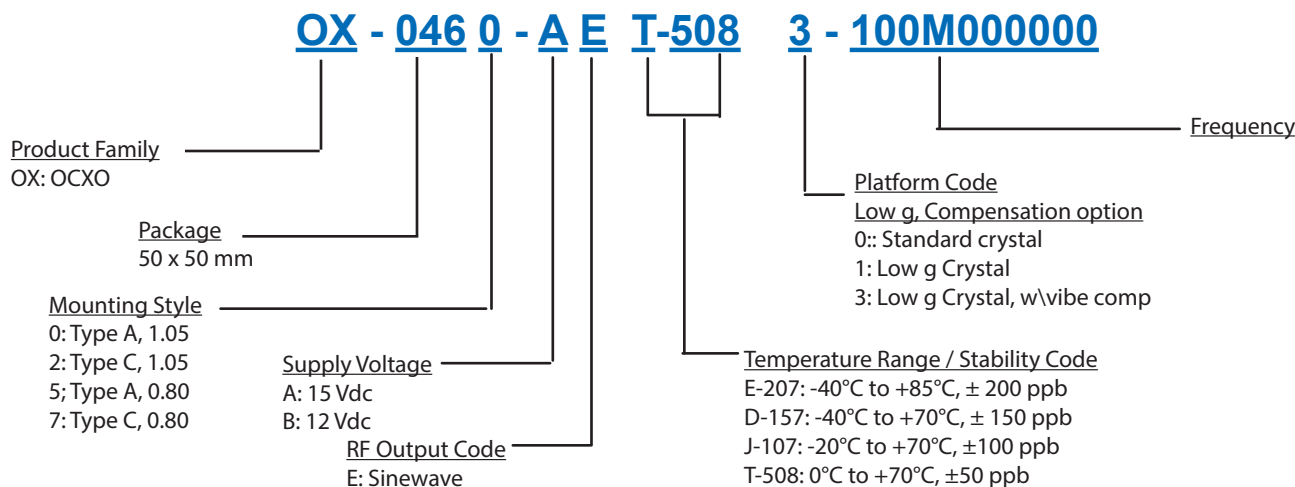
OX - 046 0 - A E T-508 3 - 100M000000

Frequency

Product Family
OX: OCXO

Package
50 x 50 mm

Mounting Style
0: Type A, 1.05
2: Type C, 1.05
5; Type A, 0.80
7: Type C, 0.80

Supply Voltage
A: 15 Vdc
B: 12 Vdc

RF Output Code
E: Sinewave

Platform Code
Low g, Compensation option
0:: Standard crystal
1: Low g Crystal
3: Low g Crystal, w\vibe comp

Temperature Range / Stability Code
E-207: -40°C to +85°C, ± 200 ppb
D-157: -40°C to +70°C, ± 150 ppb
J-107: -20°C to +70°C, ±100 ppb
T-508: 0°C to +70°C, ±50 ppb